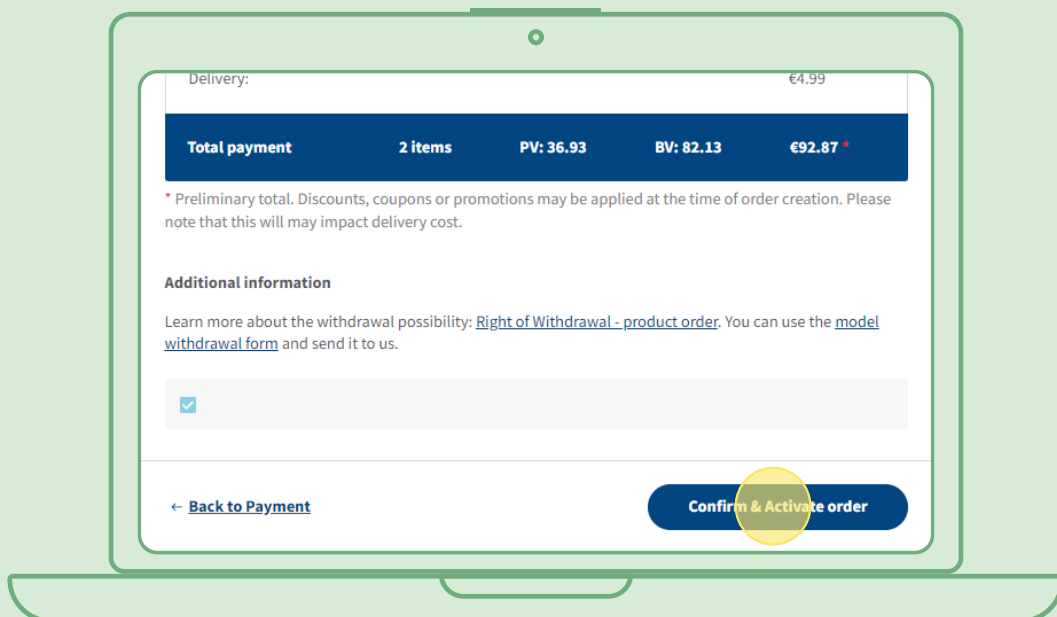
Delivery: €4.99

| Total payment | 2 items | PV: 36.93 | BV: 82.13 | €92.87 * |
|---|---|---|---|---|

* Preliminary total. Discounts, coupons or promotions may be applied at the time of order creation. Please note that this will may impact delivery cost.

Additional information

Learn more about the withdrawal possibility: Right of Withdrawal - product order. You can use the model withdrawal form and send it to us.

← Back to Payment

Confirm & Activate order